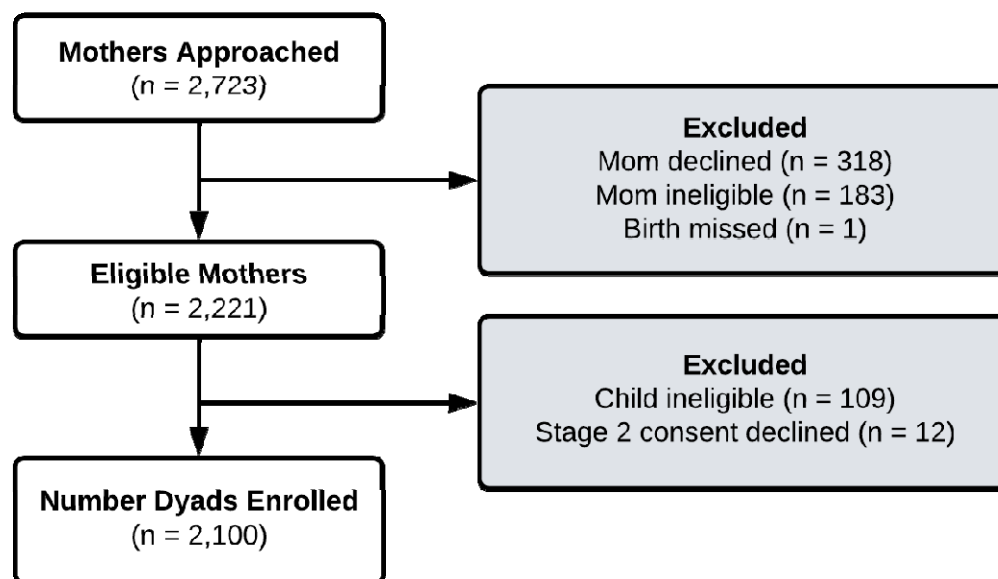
Mothers Approached
(n = 2,723)

Excluded
Mom declined (n = 318)
Mom ineligible (n = 183)
Birth missed (n = 1)

Eligible Mothers
(n = 2,221)

Excluded
Child ineligible (n = 109)
Stage 2 consent declined (n = 12)

Number Dyads Enrolled
(n = 2,100)